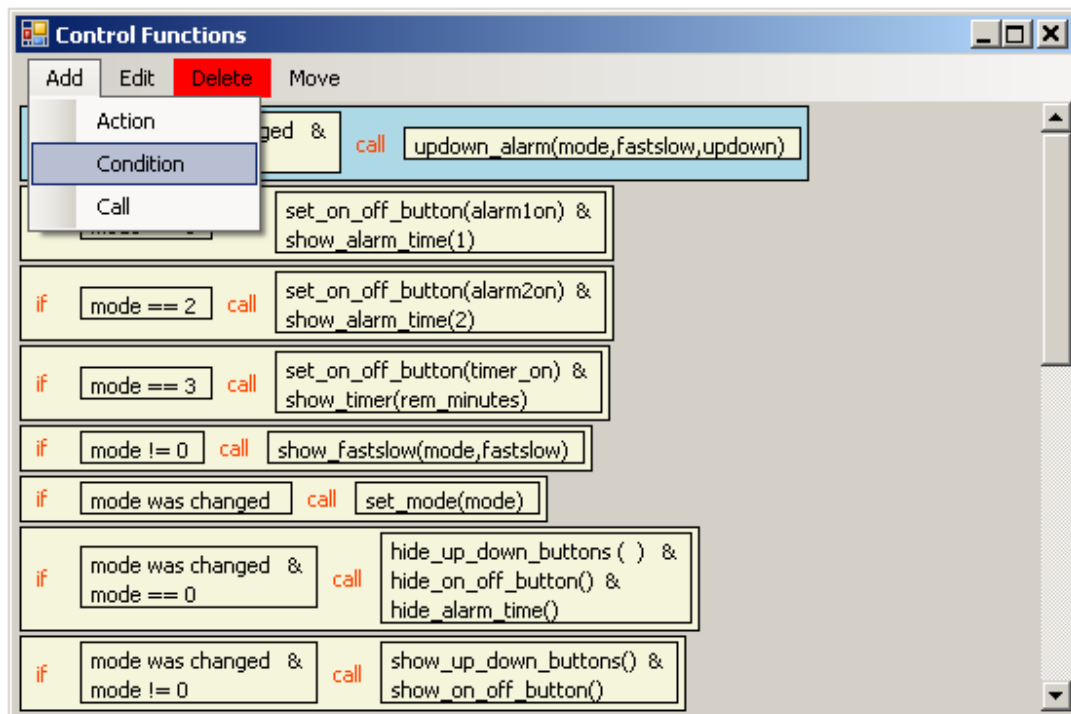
Control Functions

Add Edit Delete Move

Action
Condition
Call

ged &

call updown_alarm(mode,fastslow,updown)

set_on_off_button(alarm1on) & show_alarm_time(1)

if mode == 2 call set_on_off_button(alarm2on) & show_alarm_time(2)

if mode == 3 call set_on_off_button(timer_on) & show_timer(rem_minutes)

if mode != 0 call show_fastslow(mode,fastslow)

if mode was changed call set_mode(mode)

if mode was changed & mode == 0 call hide_up_down_buttons ( ) & hide_on_off_button() & hide_alarm_time()

if mode was changed & mode != 0 call show_up_down_buttons() & show_on_off_button()